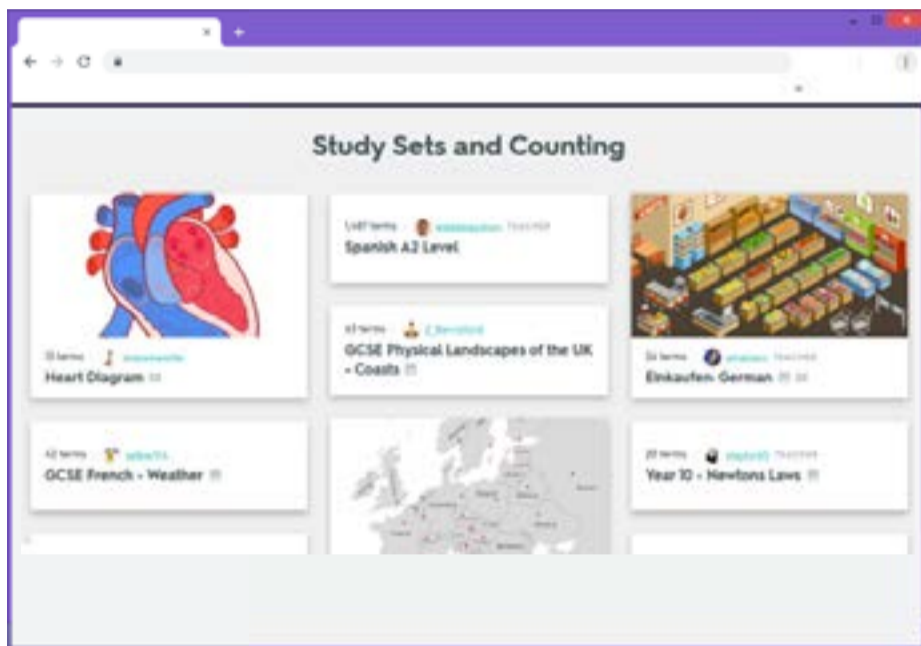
Study Sets and Counting

11 terms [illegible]
Heart Diagram

1,417 terms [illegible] TEACHER
Spanish A2 Level

43 terms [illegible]
GCSE Physical Landscapes of the UK - Coasts

34 terms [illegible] TEACHER
Einkaufen: German

42 terms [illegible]
GCSE French - Weather

20 terms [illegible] TEACHER
Year 10 - Newtons Laws